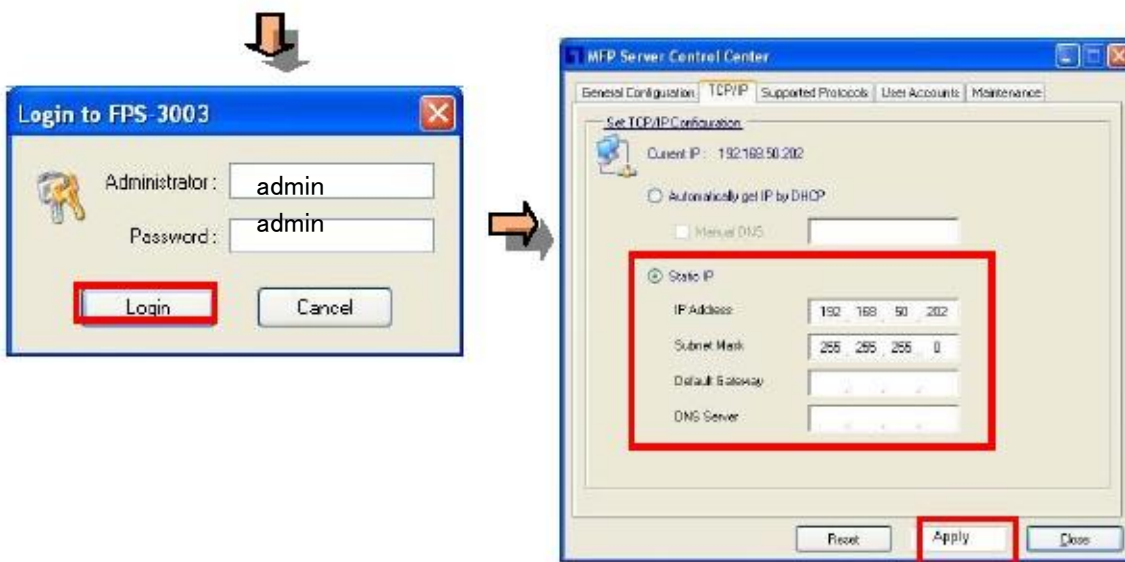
Login to FPS-3003

Administrator : admin

Password : admin

Login

Cancel

MFP Server Control Center

General Configuration | TCP/IP | Supported Protocols | User Accounts | Maintenance

Set TCP/IP Configuration

Current IP : 192.168.50.202

Automatically get IP by DHCP

Manual DNS

Static IP

IP Address 192 . 168 . 50 . 202

Subnet Mask 255 . 255 . 255 . 0

Default Gateway

DNS Server

Reset

Apply

Close